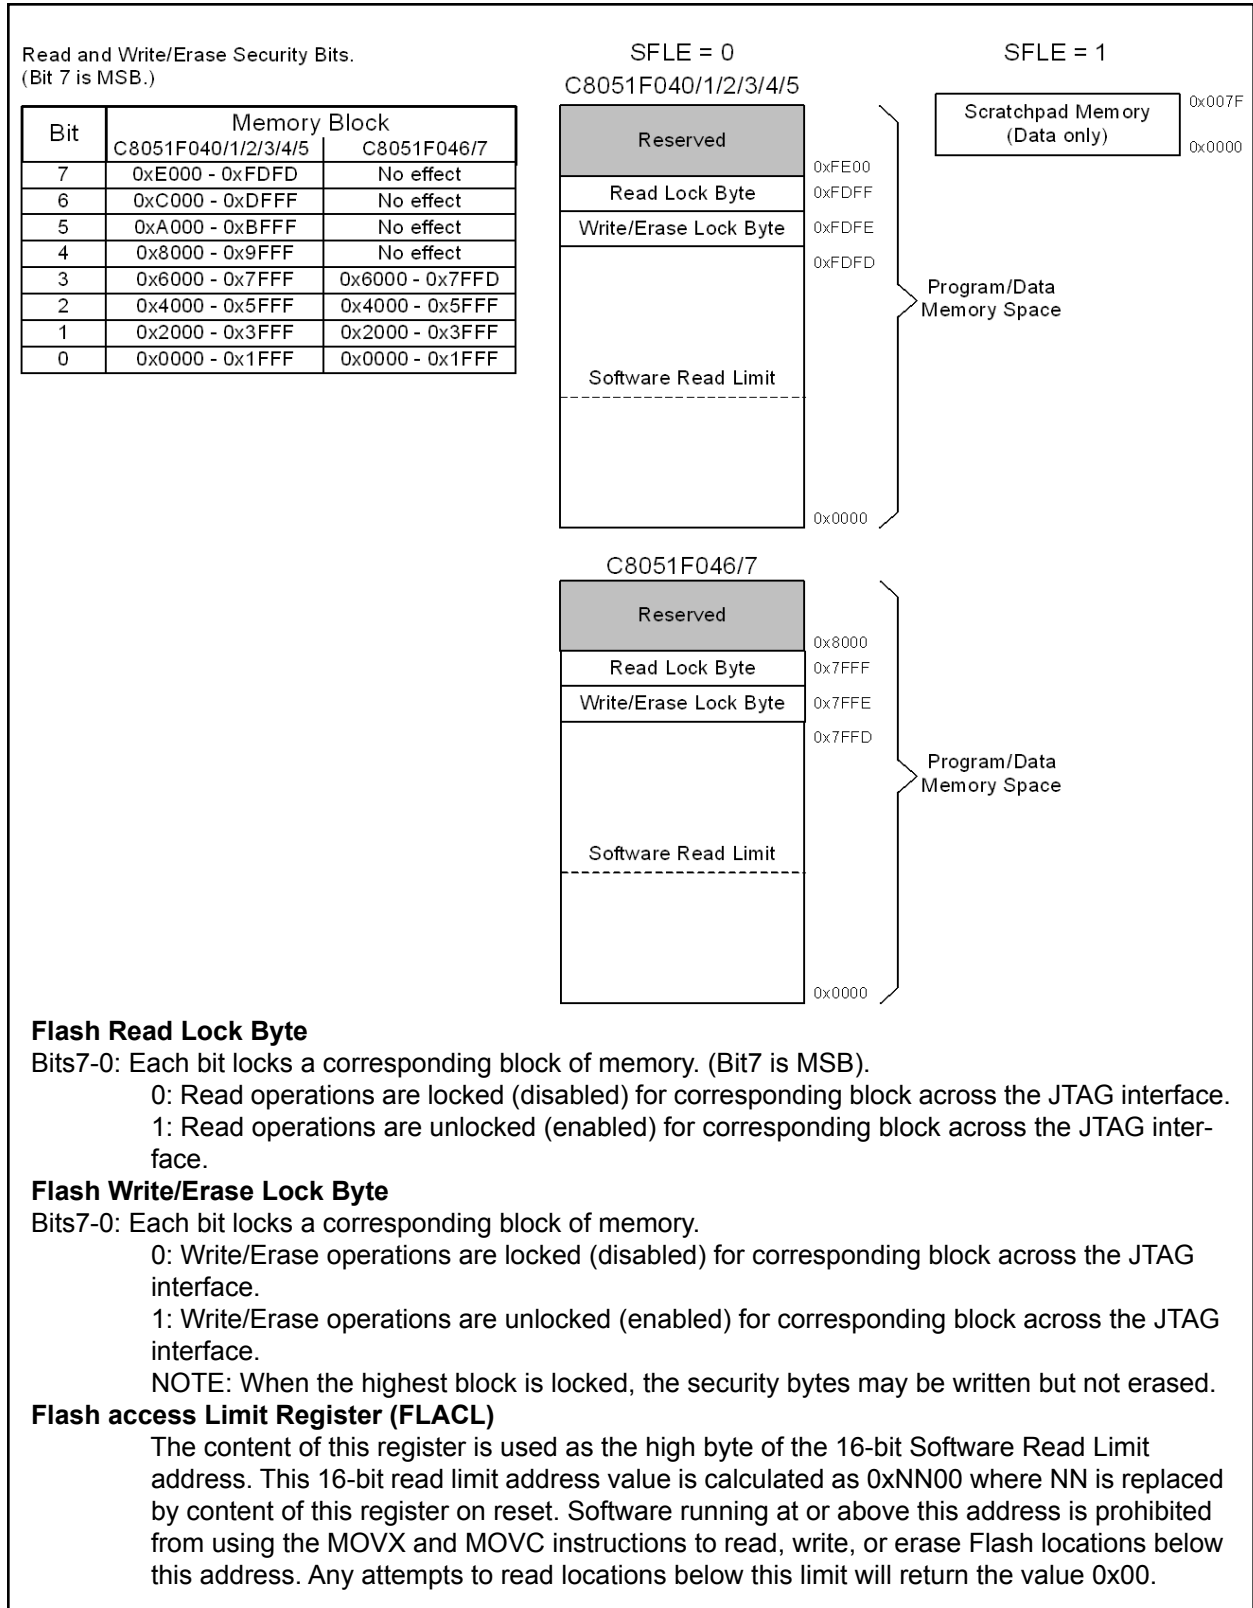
Read and Write/Erase Security Bits.
(Bit 7 is MSB.)

| Bit | Memory Block C8051F040/1/2/3/4/5 | Memory Block C8051F046/7 |
|---|---|---|
| 7 | 0xE000 - 0xFDFD | No effect |
| 6 | 0xC000 - 0xDFFF | No effect |
| 5 | 0xA000 - 0xBFFF | No effect |
| 4 | 0x8000 - 0x9FFF | No effect |
| 3 | 0x6000 - 0x7FFF | 0x6000 - 0x7FFD |
| 2 | 0x4000 - 0x5FFF | 0x4000 - 0x5FFF |
| 1 | 0x2000 - 0x3FFF | 0x2000 - 0x3FFF |
| 0 | 0x0000 - 0x1FFF | 0x0000 - 0x1FFF |

SFLE = 0

C8051F040/1/2/3/4/5

Reserved
0xFE00
Read Lock Byte 0xFDFF
Write/Erase Lock Byte 0xFDFE
0xFDFD
Software Read Limit
0x0000
Program/Data Memory Space

SFLE = 1

Scratchpad Memory (Data only) 0x007F 0x0000

C8051F046/7

Reserved
0x8000
Read Lock Byte 0x7FFF
Write/Erase Lock Byte 0x7FFE
0x7FFD
Software Read Limit
0x0000
Program/Data Memory Space

**Flash Read Lock Byte**
Bits7-0: Each bit locks a corresponding block of memory. (Bit7 is MSB).
0: Read operations are locked (disabled) for corresponding block across the JTAG interface.
1: Read operations are unlocked (enabled) for corresponding block across the JTAG interface.

**Flash Write/Erase Lock Byte**
Bits7-0: Each bit locks a corresponding block of memory.
0: Write/Erase operations are locked (disabled) for corresponding block across the JTAG interface.
1: Write/Erase operations are unlocked (enabled) for corresponding block across the JTAG interface.
NOTE: When the highest block is locked, the security bytes may be written but not erased.

**Flash access Limit Register (FLACL)**
The content of this register is used as the high byte of the 16-bit Software Read Limit address. This 16-bit read limit address value is calculated as 0xNN00 where NN is replaced by content of this register on reset. Software running at or above this address is prohibited from using the MOVX and MOVC instructions to read, write, or erase Flash locations below this address. Any attempts to read locations below this limit will return the value 0x00.